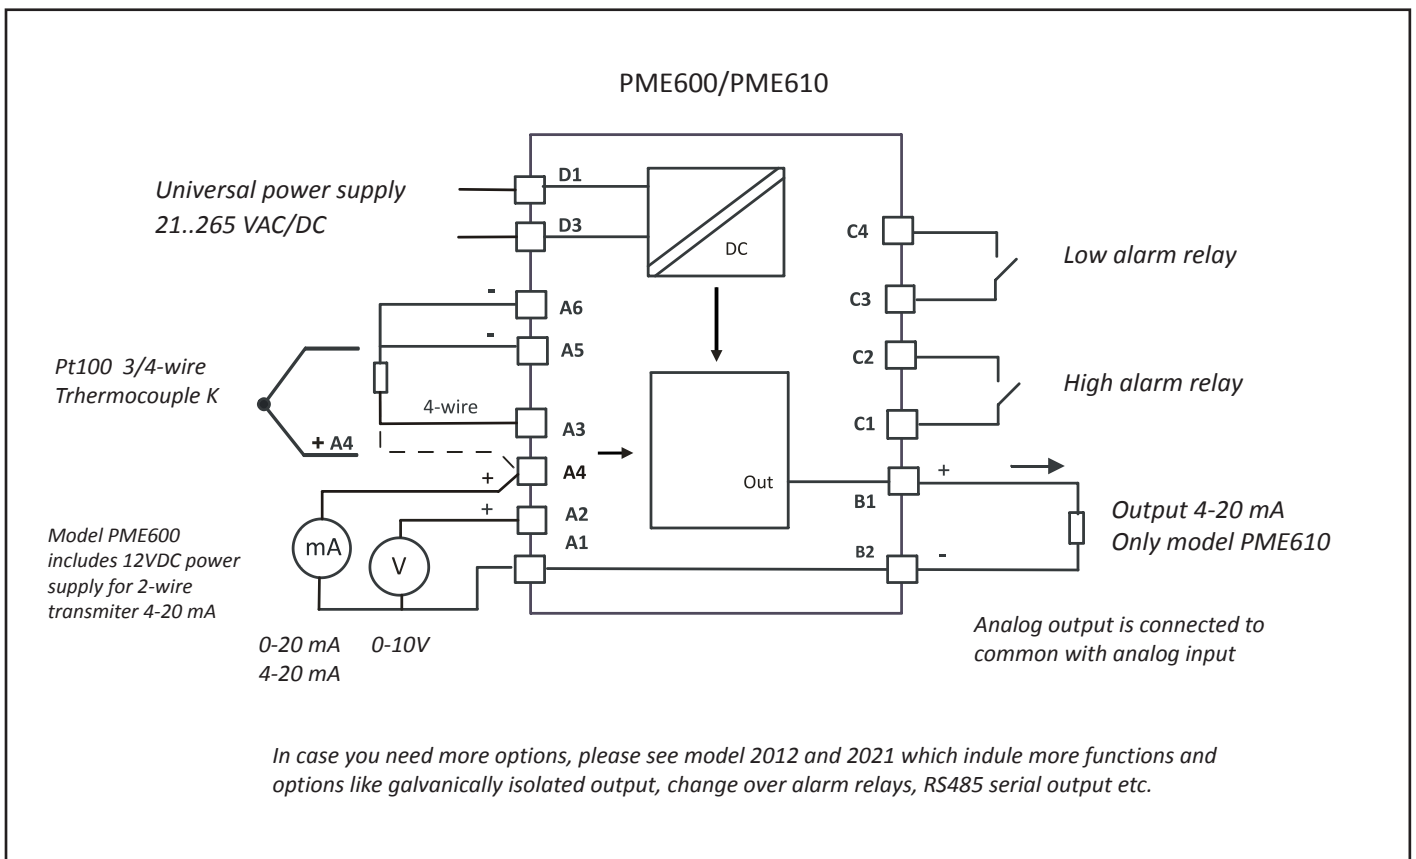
PME600/PME610

Universal power supply
21..265 VAC/DC

D1

D3

DC

C4

Low alarm relay

C3

-

A6

-

A5

Pt100 3/4-wire
Trhermocouple K

C2

High alarm relay

4-wire

A3

C1

+ A4

A4

+

Out

B1

+

A2

+

Model PME600 includes 12VDC power supply for 2-wire transmiter 4-20 mA

A1

mA

V

B2

-

Output 4-20 mA
Only model PME610

0-20 mA
4-20 mA

0-10V

Analog output is connected to common with analog input

In case you need more options, please see model 2012 and 2021 which indule more functions and options like galvanically isolated output, change over alarm relays, RS485 serial output etc.